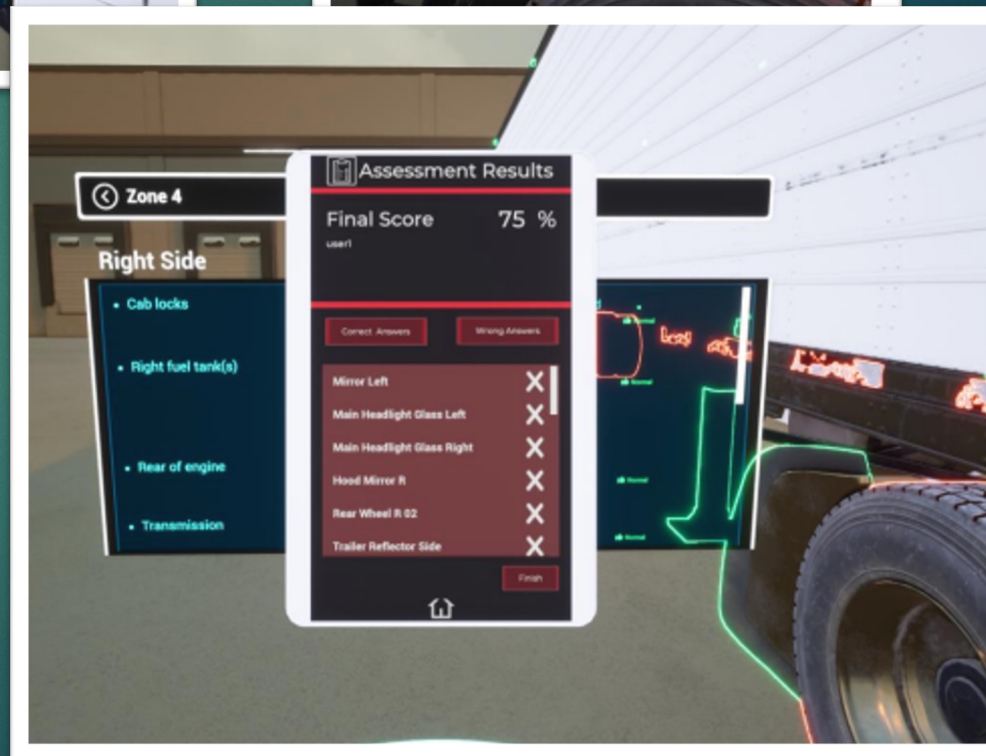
Zone 4

Right Side

• Cab locks

• Right fuel tank(s)

• Rear of engine

• Transmission

Assessment Results

Final Score 75 %

user1

Correct Answers

Wrong Answers

Mirror Left ✕

Main Headlight Glass Left ✕

Main Headlight Glass Right ✕

Hood Mirror R ✕

Rear Wheel R 02 ✕

Trailer Reflector Side ✕

Finish

Normal

Normal

Normal

Normal